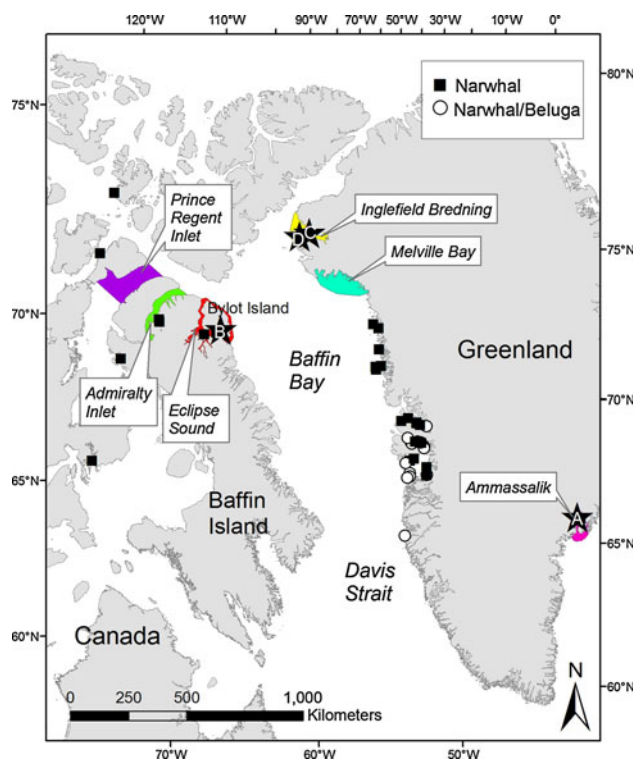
120°W
110°W
90°W
70°W
50°W
30°W
10°W
0°

80°N
75°N
70°N
65°N
60°N

75°N
70°N
65°N
60°N

Narwhal
Narwhal/Beluga

Prince Regent Inlet

Inglefield Bredning

C
D

Melville Bay

Bylot Island

B

Admiralty Inlet

Eclipse Sound

Baffin Bay

Greenland

Ammassalik

A

Baffin Island

Davis Strait

Canada

70°W
60°W
50°W

N

0 250 500 1,000
Kilometers